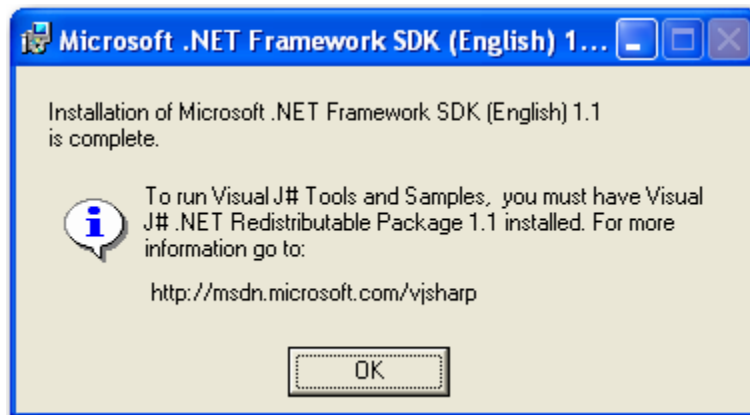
Microsoft .NET Framework SDK (English) 1...

Installation of Microsoft .NET Framework SDK (English) 1.1 is complete.

To run Visual J# Tools and Samples, you must have Visual J# .NET Redistributable Package 1.1 installed. For more information go to:

http://msdn.microsoft.com/vjsharp

OK